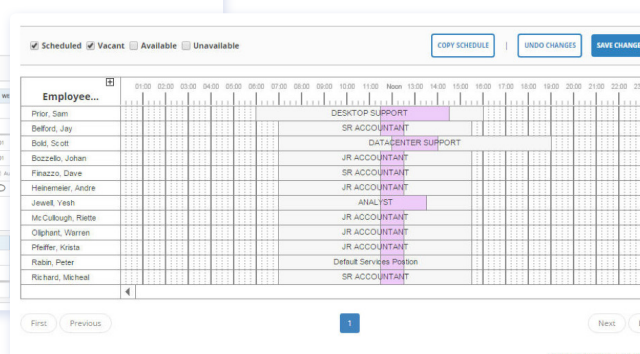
Scheduled Vacant Available Unavailable

COPY SCHEDULE | UNDO CHANGES SAVE CHANGE

| Employee... | 01:00 02:00 03:00 04:00 05:00 06:00 07:00 08:00 09:00 10:00 11:00 Noon 13:00 14:00 15:00 16:00 17:00 18:00 19:00 20:00 21:00 22:00 |
|---|---|
| Prior, Sam | DESKTOP SUPPORT |
| Belford, Jay | SR ACCOUNTANT |
| Bold, Scott | DATACENTER SUPPORT |
| Bozzello, Johan | JR ACCOUNTANT |
| Finazzo, Dave | SR ACCOUNTANT |
| Heinemeier, Andre | JR ACCOUNTANT |
| Jewell, Yesh | ANALYST |
| McCullough, Riette | JR ACCOUNTANT |
| Olliphant, Warren | JR ACCOUNTANT |
| Pfeiffer, Krista | JR ACCOUNTANT |
| Rabin, Peter | Default Services Position |
| Richard, Micheal | SR ACCOUNTANT |

First Previous 1 Next